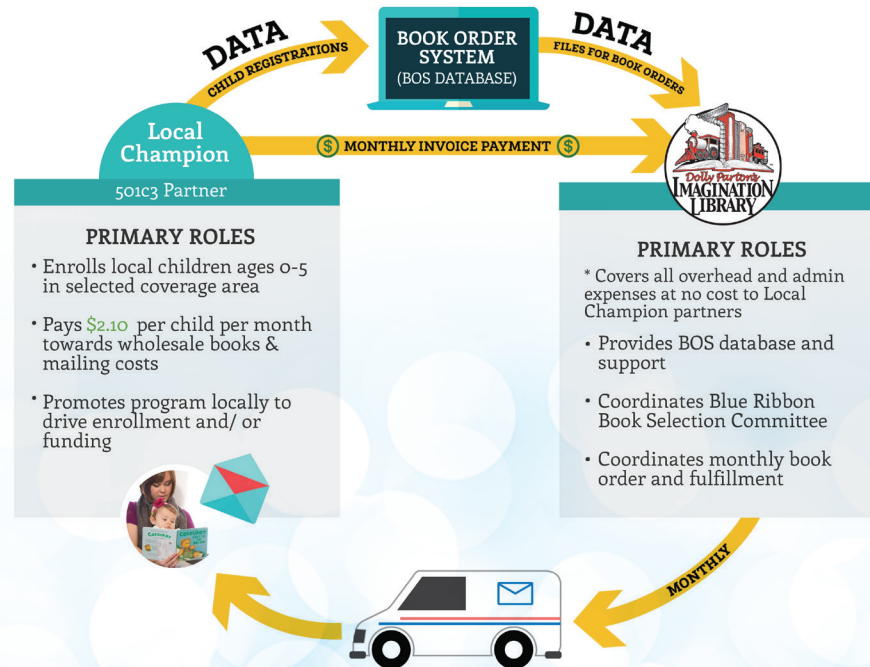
DATA
CHILD REGISTRATIONS

BOOK ORDER SYSTEM
(BOS DATABASE)

DATA
FILES FOR BOOK ORDERS

Local Champion

$ MONTHLY INVOICE PAYMENT $

Dolly Parton's IMAGINATION LIBRARY

501c3 Partner

PRIMARY ROLES

• Enrolls local children ages 0-5 in selected coverage area

• Pays $2.10 per child per month towards wholesale books & mailing costs

• Promotes program locally to drive enrollment and/ or funding

PRIMARY ROLES

* Covers all overhead and admin expenses at no cost to Local Champion partners

• Provides BOS database and support

• Coordinates Blue Ribbon Book Selection Committee

• Coordinates monthly book order and fulfillment

MONTHLY